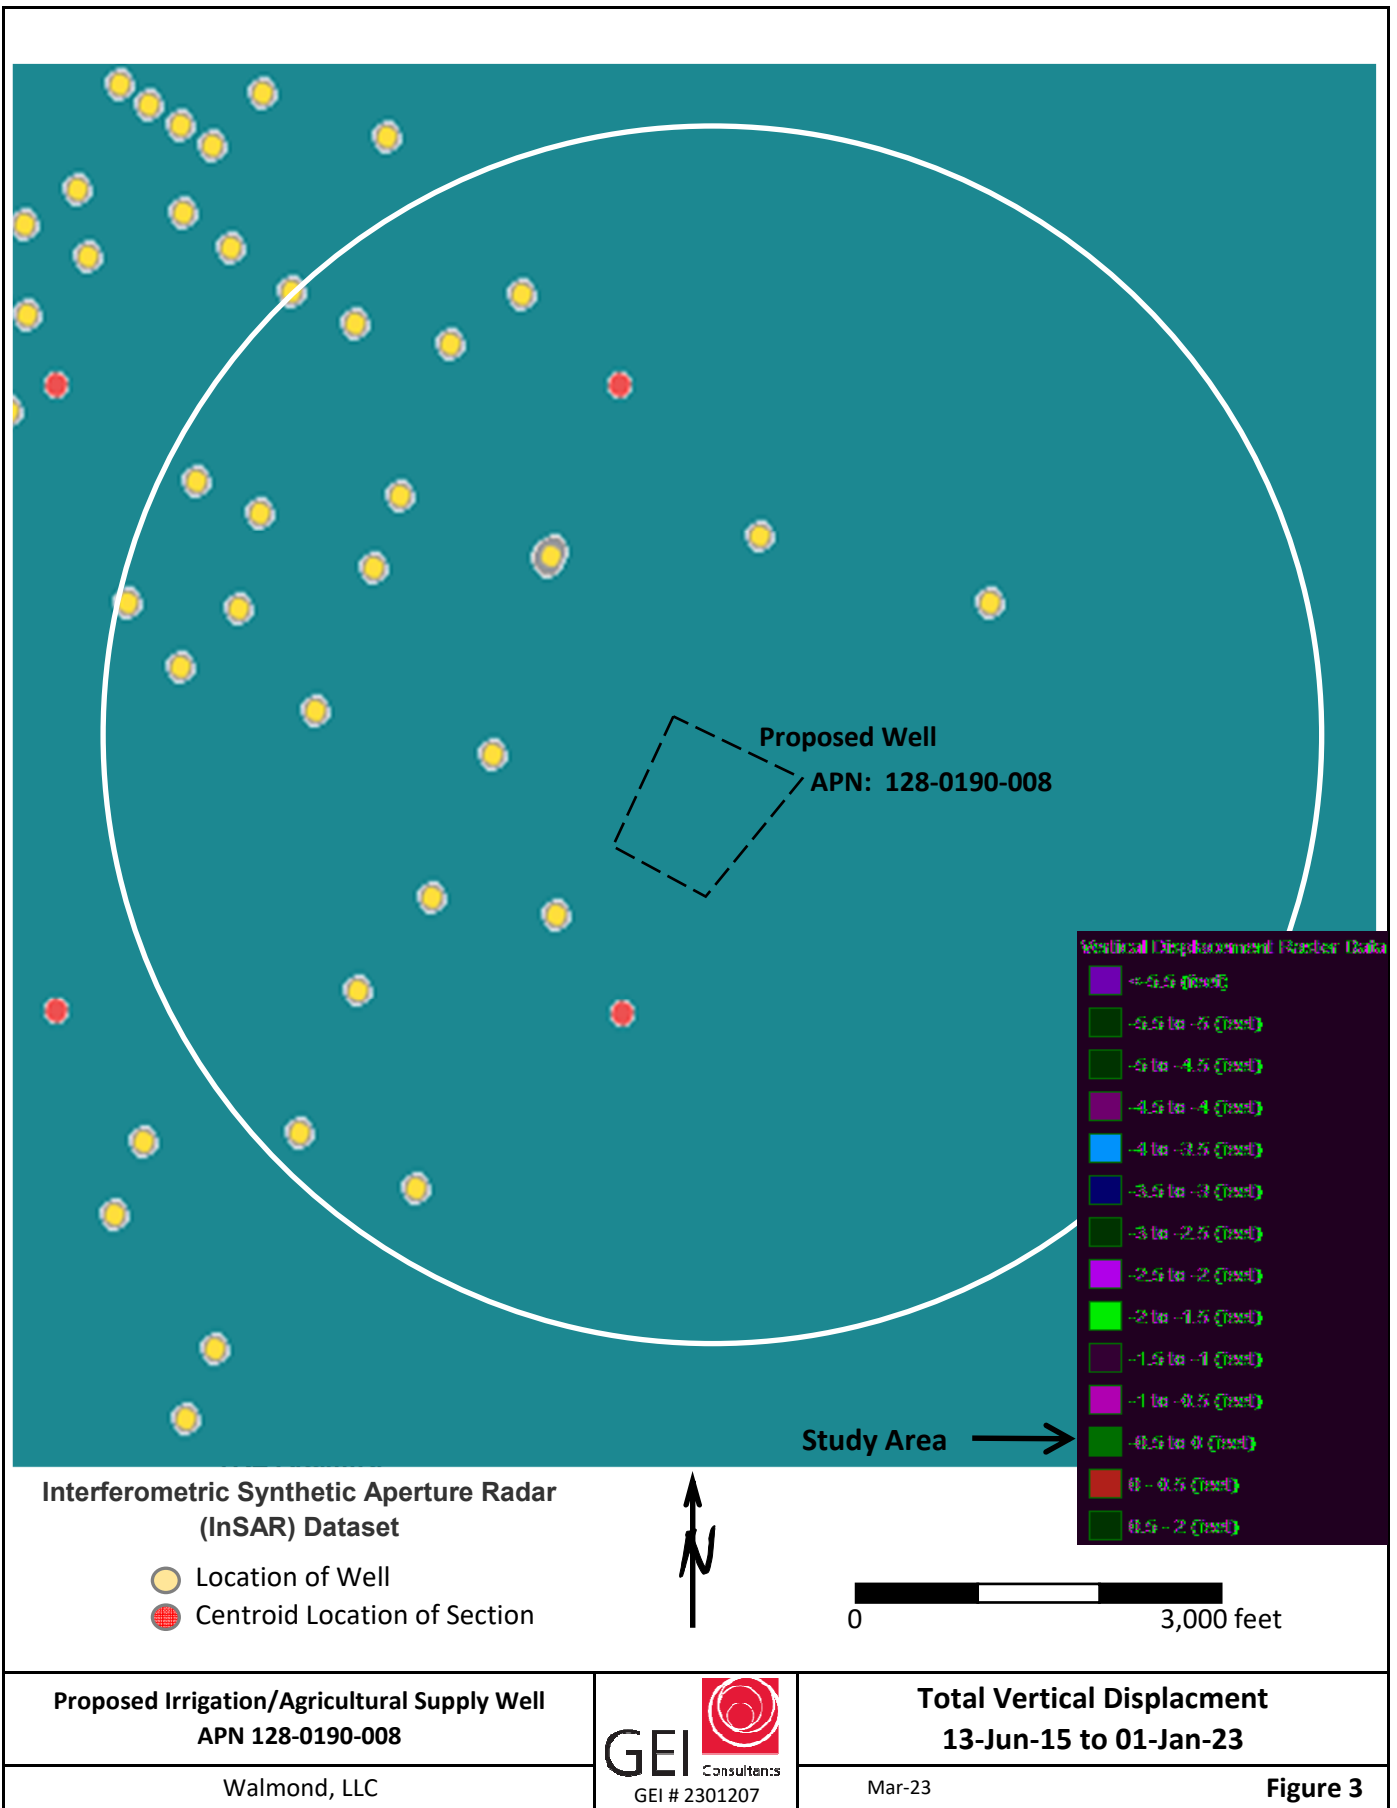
Proposed Well
APN: 128-0190-008

Vertical Displacement Raster Data
<-5.5 (feet)
-5.5 to -5 (feet)
-5 to -4.5 (feet)
-4.5 to -4 (feet)
-4 to -3.5 (feet)
-3.5 to -3 (feet)
-3 to -2.5 (feet)
-2.5 to -2 (feet)
-2 to -1.5 (feet)
-1.5 to -1 (feet)
-1 to -0.5 (feet)
-0.5 to 0 (feet)
0 - 0.5 (feet)
0.5 - 2 (feet)

Study Area

Interferometric Synthetic Aperture Radar (InSAR) Dataset

Location of Well
Centroid Location of Section

N

0
3,000 feet

Proposed Irrigation/Agricultural Supply Well
APN 128-0190-008

Walmond, LLC

GEI Consultants
GEI # 2301207

Total Vertical Displacment
13-Jun-15 to 01-Jan-23

Mar-23

Figure 3